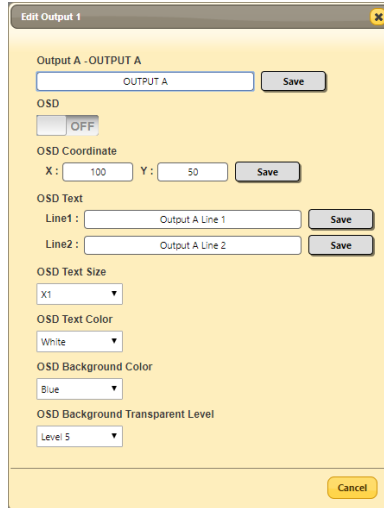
Edit Output 1

Output A -OUTPUT A

OUTPUT A

Save

OSD

OFF

OSD Coordinate

X : 100 Y : 50 Save

OSD Text

Line1 : Output A Line 1 Save

Line2 : Output A Line 2 Save

OSD Text Size

X1

OSD Text Color

White

OSD Background Color

Blue

OSD Background Transparent Level

Level 5

Cancel